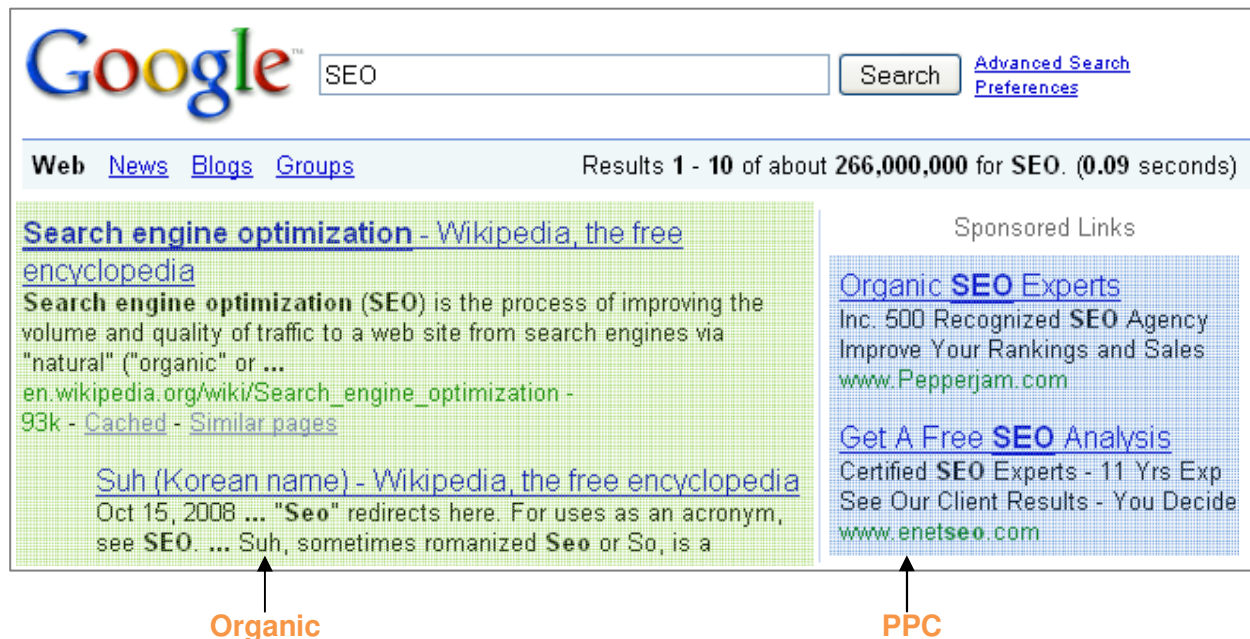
Google™

SEO

Search

Advanced Search
Preferences

Web News Blogs Groups

Results 1 - 10 of about 266,000,000 for SEO. (0.09 seconds)

Search engine optimization - Wikipedia, the free encyclopedia
Search engine optimization (SEO) is the process of improving the volume and quality of traffic to a web site from search engines via "natural" ("organic" or ...
en.wikipedia.org/wiki/Search_engine_optimization - 93k - Cached - Similar pages

Suh (Korean name) - Wikipedia, the free encyclopedia
Oct 15, 2008 ... "Seo" redirects here. For uses as an acronym, see SEO. ... Suh, sometimes romanized Seo or So, is a

Sponsored Links

Organic SEO Experts
Inc. 500 Recognized SEO Agency
Improve Your Rankings and Sales
www.Pepperjam.com

Get A Free SEO Analysis
Certified SEO Experts - 11 Yrs Exp
See Our Client Results - You Decide
www.enetseo.com

Organic

PPC